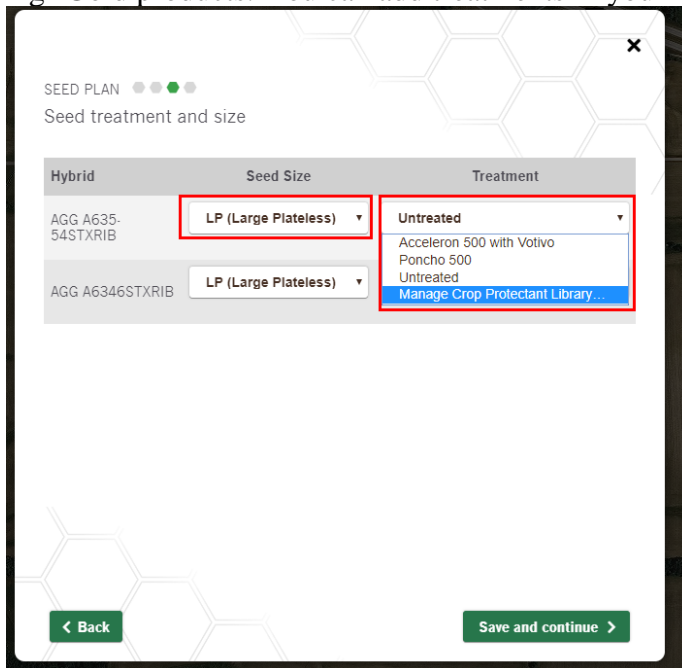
×

SEED PLAN

Seed treatment and size

| Hybrid | Seed Size | Treatment |
|---|---|---|
| AGG A635-54STXRIB | LP (Large Plateless) ▾ | Untreated ▾ |
| AGG A6346STXRIB | LP (Large Plateless) ▾ | |

Acceleron 500 with Votivo
Poncho 500
Untreated
Manage Crop Protectant Library...

< Back

Save and continue >